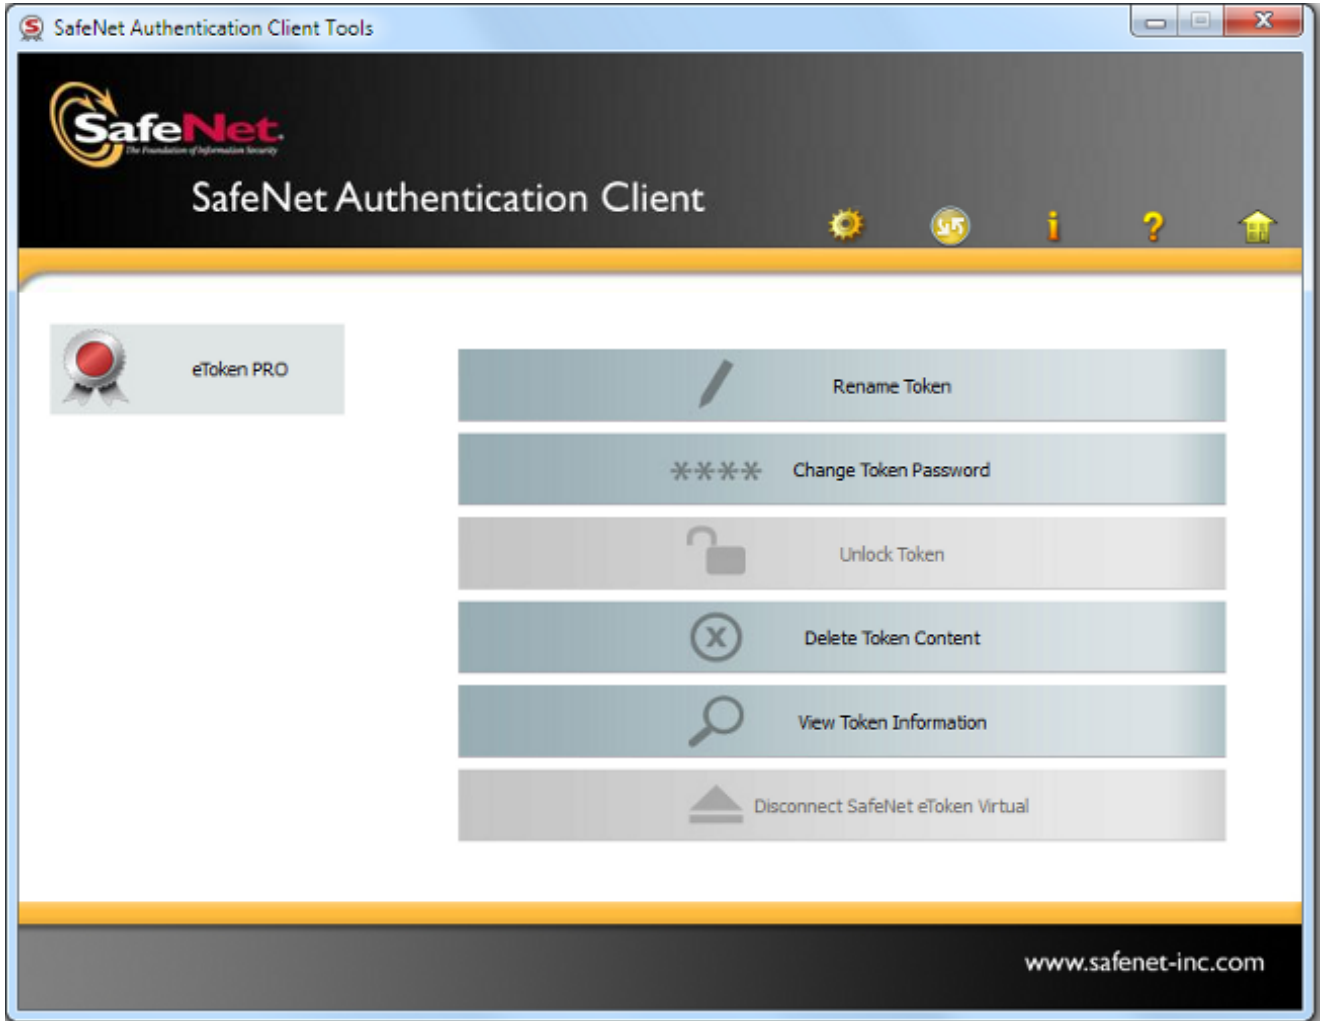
SafeNet Authentication Client Tools

SafeNet
The Foundation of Information Security

SafeNet Authentication Client

eToken PRO

Rename Token

****  Change Token Password

Unlock Token

Delete Token Content

View Token Information

Disconnect SafeNet eToken Virtual

www.safenet-inc.com